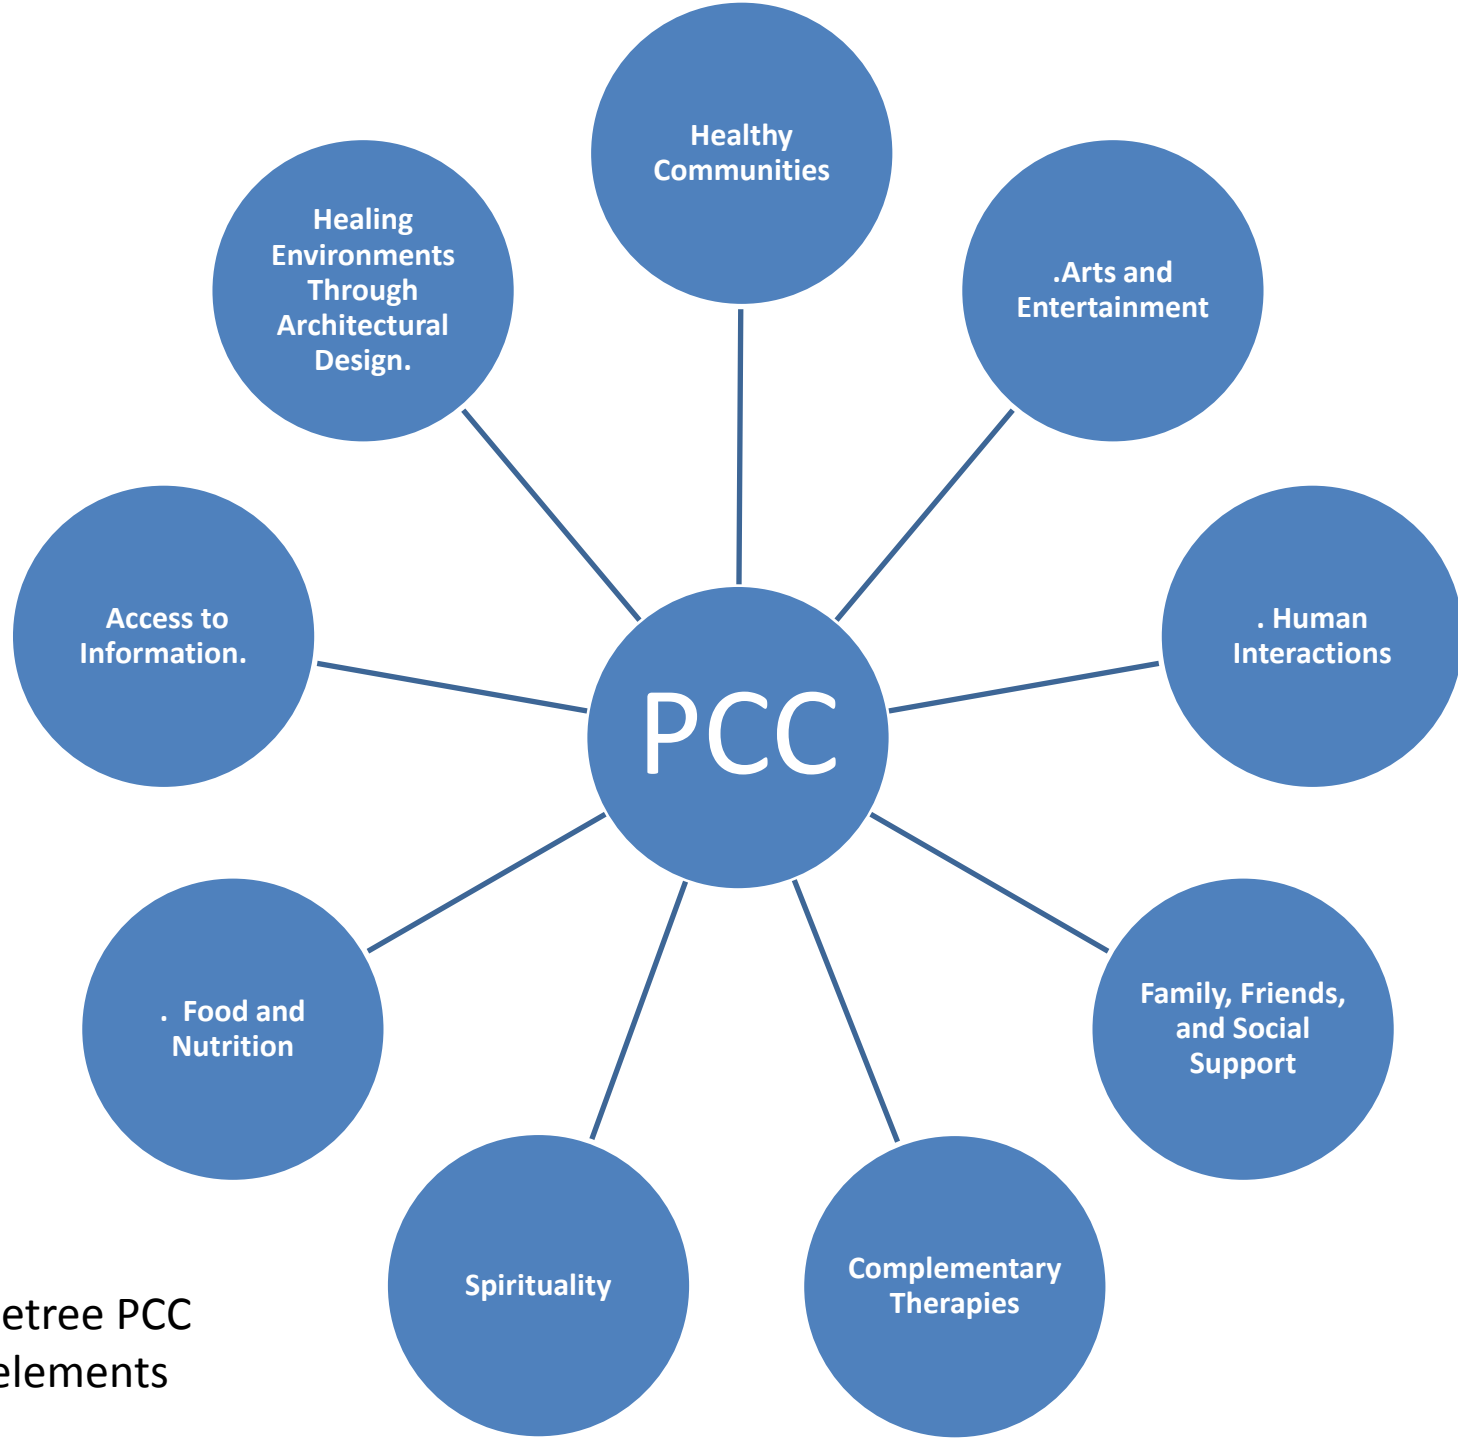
Healthy Communities

Healing Environments Through Architectural Design.

.Arts and Entertainment

Access to Information.

PCC

. Human Interactions

. Food and Nutrition

Family, Friends, and Social Support

Spirituality

Complementary Therapies

etree PCC
elements